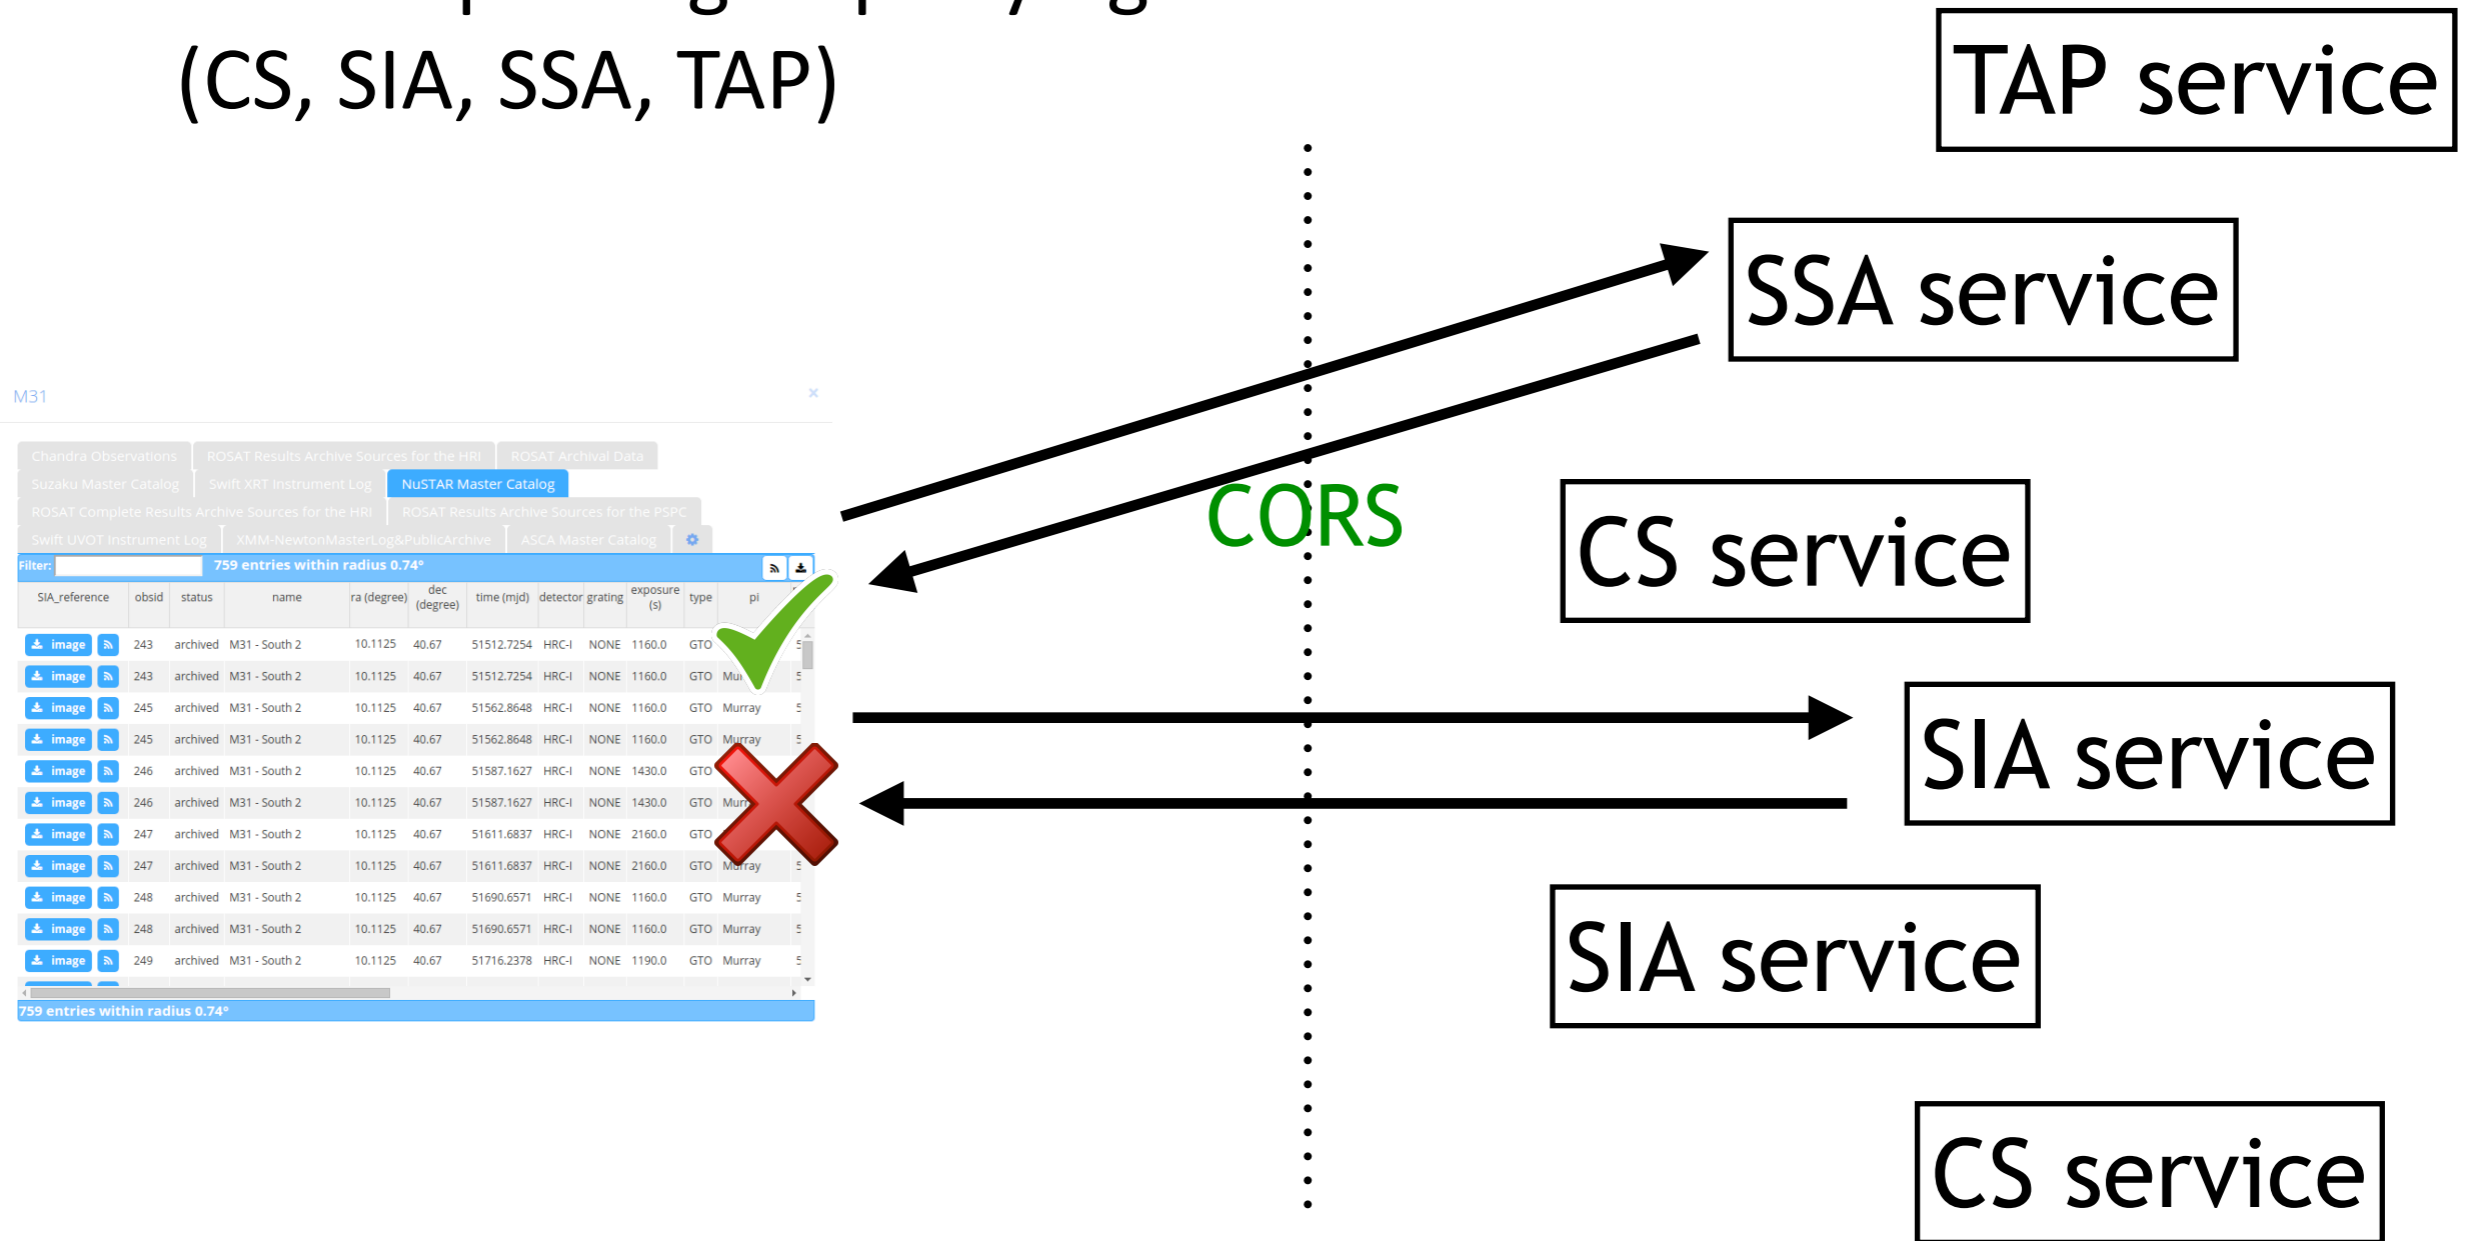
(CS, SIA, SSA, TAP)

TAP service

SSA service

CORS

CS service

SIA service

SIA service

CS service

M31

×

Chandra Observations | ROSAT Results Archive Sources for the HRI | ROSAT Archival Data | Suzaku Master Catalog | Swift XRT Instrument Log | NuSTAR Master Catalog | ROSAT Complete Results Archive Sources for the HRI | ROSAT Results Archive Sources for the PSPC | Swift UVOT Instrument Log | XMM-NewtonMasterLog&PublicArchive | ASCA Master Catalog

Filter: 759 entries within radius 0.74°

| SIA_reference | obsid | status | name | ra (degree) | dec (degree) | time (mjd) | detector | grating | exposure (s) | type | pi |
|---|---|---|---|---|---|---|---|---|---|---|---|
| image | 243 | archived | M31 - South 2 | 10.1125 | 40.67 | 51512.7254 | HRC-I | NONE | 1160.0 | GTO | |
| image | 243 | archived | M31 - South 2 | 10.1125 | 40.67 | 51512.7254 | HRC-I | NONE | 1160.0 | GTO | Mu |
| image | 245 | archived | M31 - South 2 | 10.1125 | 40.67 | 51562.8648 | HRC-I | NONE | 1160.0 | GTO | Murray |
| image | 245 | archived | M31 - South 2 | 10.1125 | 40.67 | 51562.8648 | HRC-I | NONE | 1160.0 | GTO | Murray |
| image | 246 | archived | M31 - South 2 | 10.1125 | 40.67 | 51587.1627 | HRC-I | NONE | 1430.0 | GTO | |
| image | 246 | archived | M31 - South 2 | 10.1125 | 40.67 | 51587.1627 | HRC-I | NONE | 1430.0 | GTO | Murr |
| image | 247 | archived | M31 - South 2 | 10.1125 | 40.67 | 51611.6837 | HRC-I | NONE | 2160.0 | GTO | |
| image | 247 | archived | M31 - South 2 | 10.1125 | 40.67 | 51611.6837 | HRC-I | NONE | 2160.0 | GTO | Murray |
| image | 248 | archived | M31 - South 2 | 10.1125 | 40.67 | 51690.6571 | HRC-I | NONE | 1160.0 | GTO | Murray |
| image | 248 | archived | M31 - South 2 | 10.1125 | 40.67 | 51690.6571 | HRC-I | NONE | 1160.0 | GTO | Murray |
| image | 249 | archived | M31 - South 2 | 10.1125 | 40.67 | 51716.2378 | HRC-I | NONE | 1190.0 | GTO | Murray |

759 entries within radius 0.74°